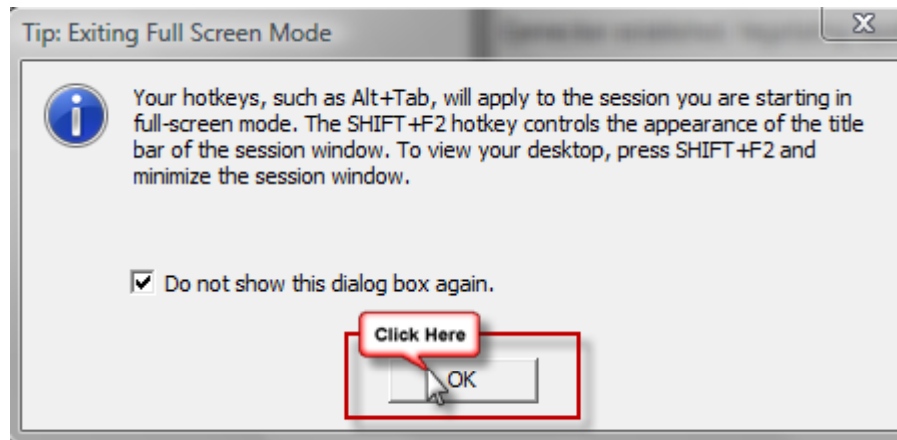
Tip: Exiting Full Screen Mode

Your hotkeys, such as Alt+Tab, will apply to the session you are starting in full-screen mode. The SHIFT+F2 hotkey controls the appearance of the title bar of the session window. To view your desktop, press SHIFT+F2 and minimize the session window.

Do not show this dialog box again.

Click Here

OK